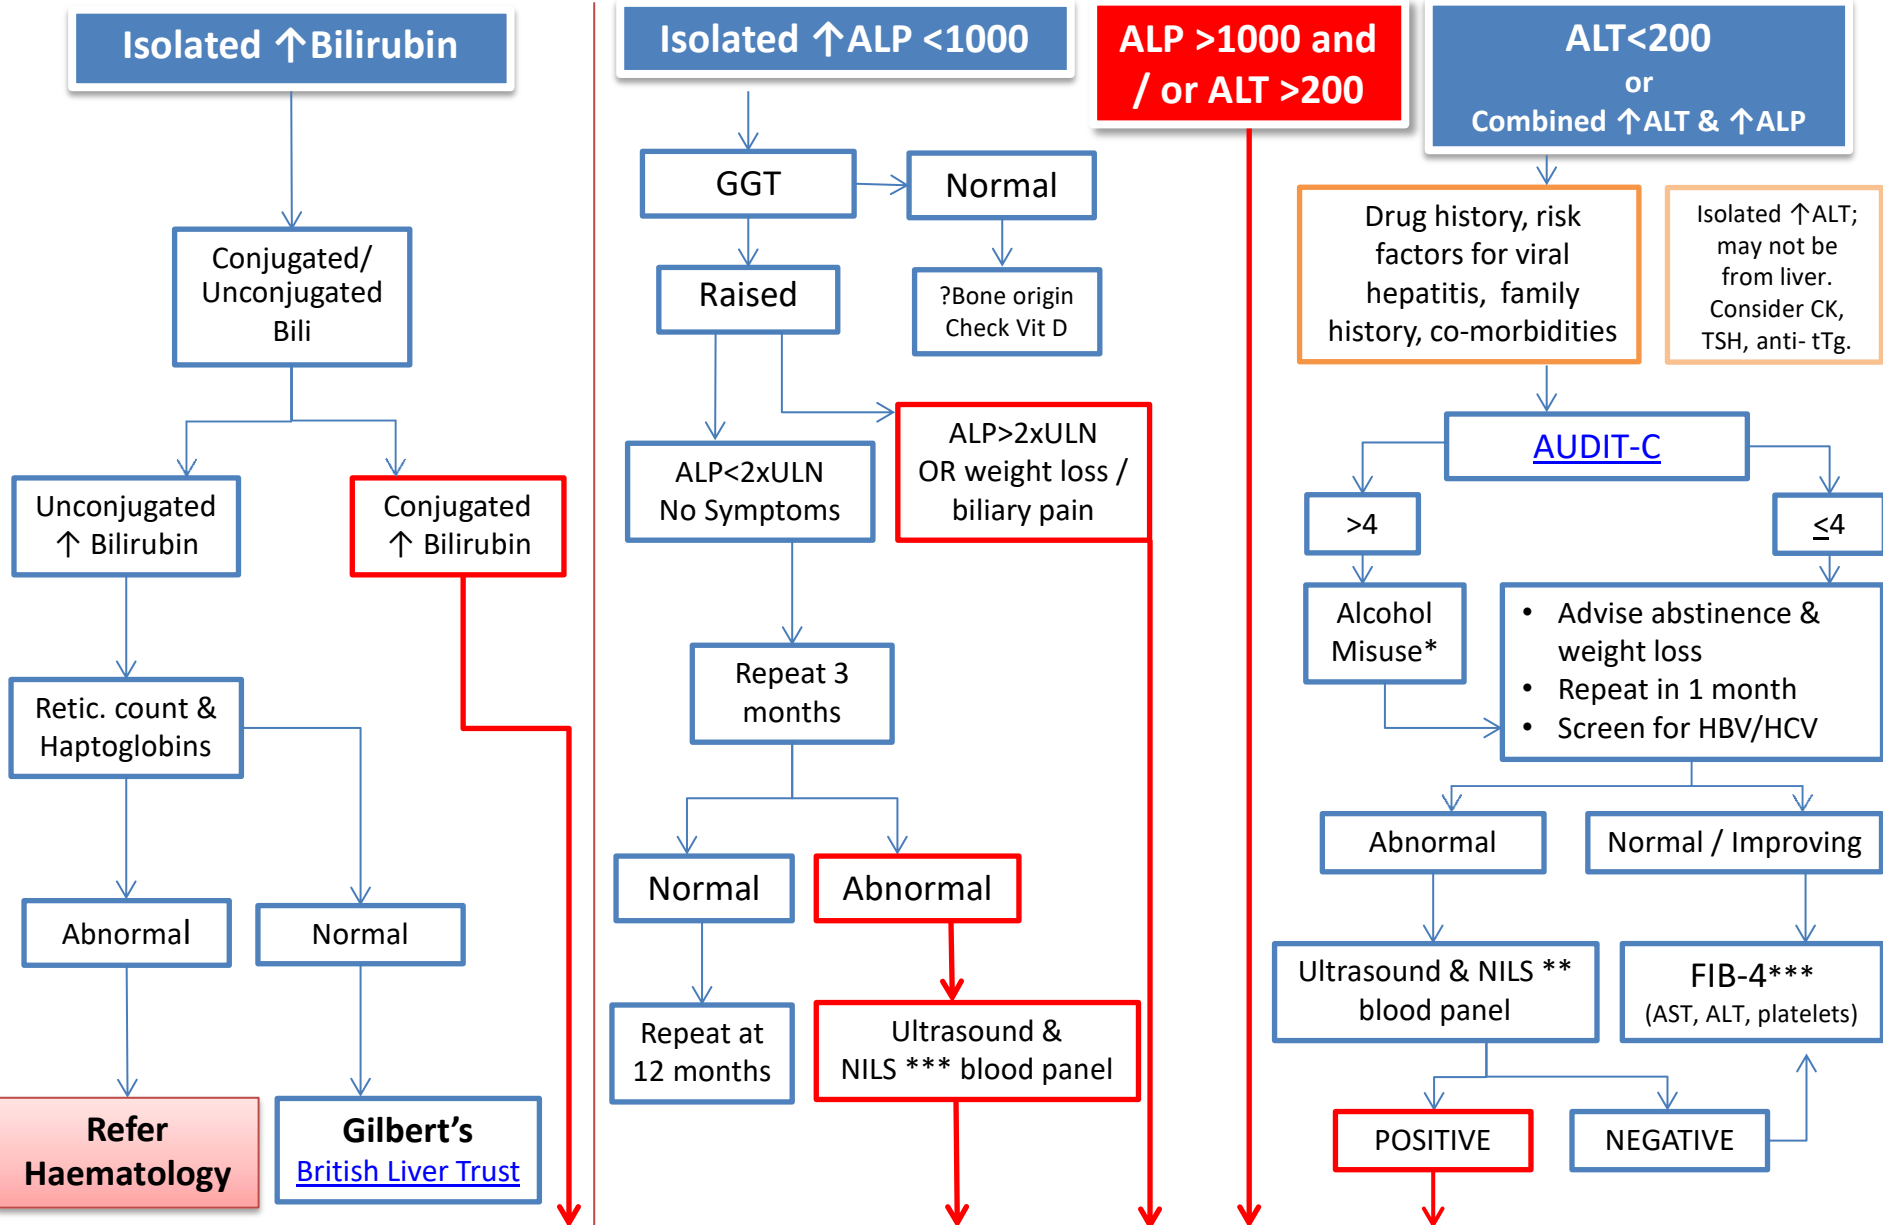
Isolated ↑Bilirubin

Conjugated/ Unconjugated Bili

Unconjugated ↑ Bilirubin

Conjugated ↑ Bilirubin

Retic. count & Haptoglobins

Abnormal

Normal

Refer Haematology

Gilbert's
British Liver Trust

Isolated ↑ALP <1000

GGT

Normal

Raised

?Bone origin Check Vit D

ALP<2xULN No Symptoms

ALP>2xULN OR weight loss / biliary pain

Repeat 3 months

Normal

Abnormal

Repeat at 12 months

Ultrasound & NILS *** blood panel

ALP >1000 and / or ALT >200

ALT<200
or
Combined ↑ALT & ↑ALP

Drug history, risk factors for viral hepatitis, family history, co-morbidities

Isolated ↑ALT; may not be from liver. Consider CK, TSH, anti- tTg.

AUDIT-C

>4

<4

Alcohol Misuse*

• Advise abstinence & weight loss
• Repeat in 1 month
• Screen for HBV/HCV

Abnormal

Normal / Improving

Ultrasound & NILS ** blood panel

FIB-4***
(AST, ALT, platelets)

POSITIVE

NEGATIVE